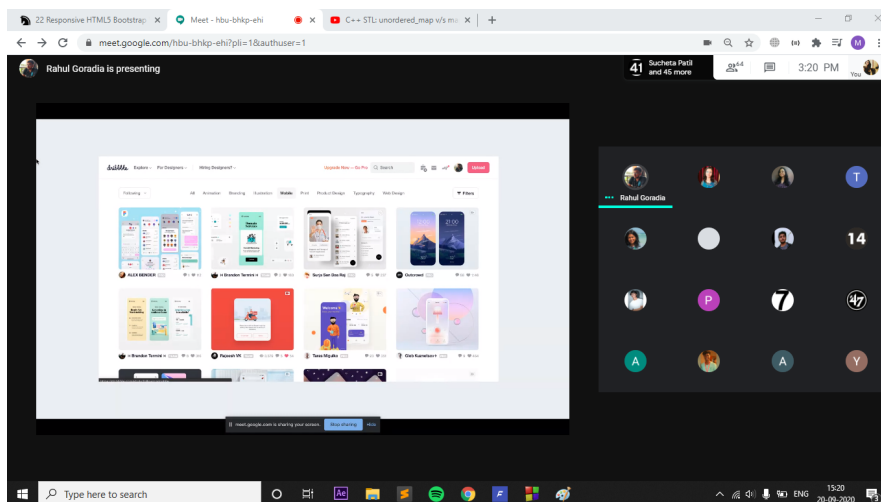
22 Responsive HTML5 Bootstrap ×
Meet - hbu-bhkp-ehi ×
C++ STL: unordered_map v/s m ×
+

meet.google.com/hbu-bhkp-ehi?pli=1&authuser=1

Rahul Goradia is presenting

41 Sucheta Patil and 45 more

44

3:20 PM

You

dribbble Explore For Designers Hiring Designers? Upgrade Now – Go Pro Search Upload

Following All Animation Branding Illustration Mobile Print Product Design Typography Web Design Filters

ALEX BENDER
Brandon Termini
Surja Sen Das Raj
Outcrowd
Brandon Termini
Rajesh VK
Taras Migulko
Oleh Kuznetsov

meet.google.com is sharing your screen. Stop sharing Hide

Rahul Goradia

T

P

A

A

Y

14

Type here to search

ENG

15:20
20-09-2020